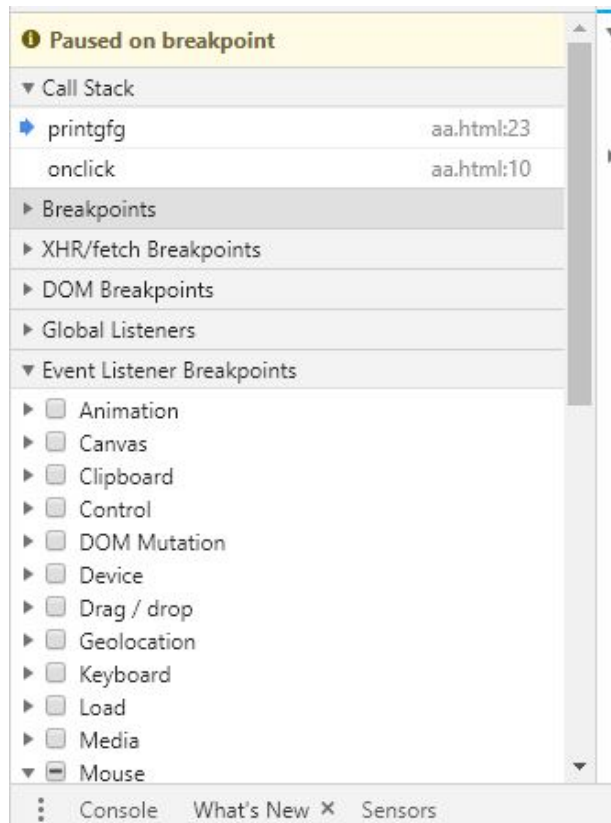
Paused on breakpoint

Call Stack

printgfg aa.html:23

onclick aa.html:10

Breakpoints

XHR/fetch Breakpoints

DOM Breakpoints

Global Listeners

Event Listener Breakpoints

Animation

Canvas

Clipboard

Control

DOM Mutation

Device

Drag / drop

Geolocation

Keyboard

Load

Media

Mouse

Console What's New × Sensors